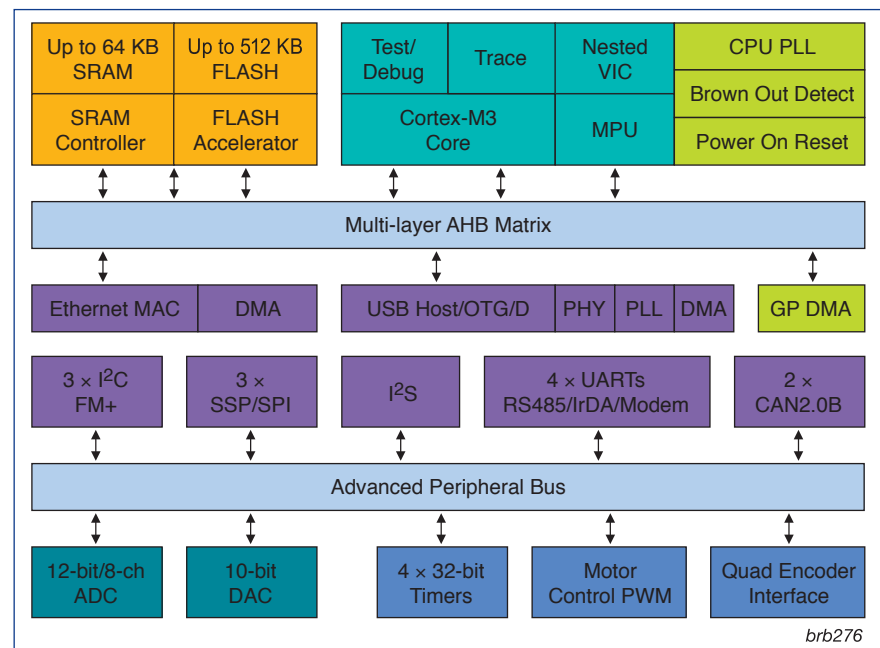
Up to 64 KB SRAM

Up to 512 KB FLASH

SRAM Controller

FLASH Accelerator

Test/ Debug

Trace

Nested VIC

Cortex-M3 Core

MPU

CPU PLL

Brown Out Detect

Power On Reset

Multi-layer AHB Matrix

Ethernet MAC

DMA

USB Host/OTG/D

PHY

PLL

DMA

GP DMA

$3 \times I^2C$ FM+

$3 \times$ SSP/SPI

$I^2S$

$4 \times$ UARTs RS485/IrDA/Modem

$2 \times$ CAN2.0B

Advanced Peripheral Bus

12-bit/8-ch ADC

10-bit DAC

$4 \times$ 32-bit Timers

Motor Control PWM

Quad Encoder Interface

brb276